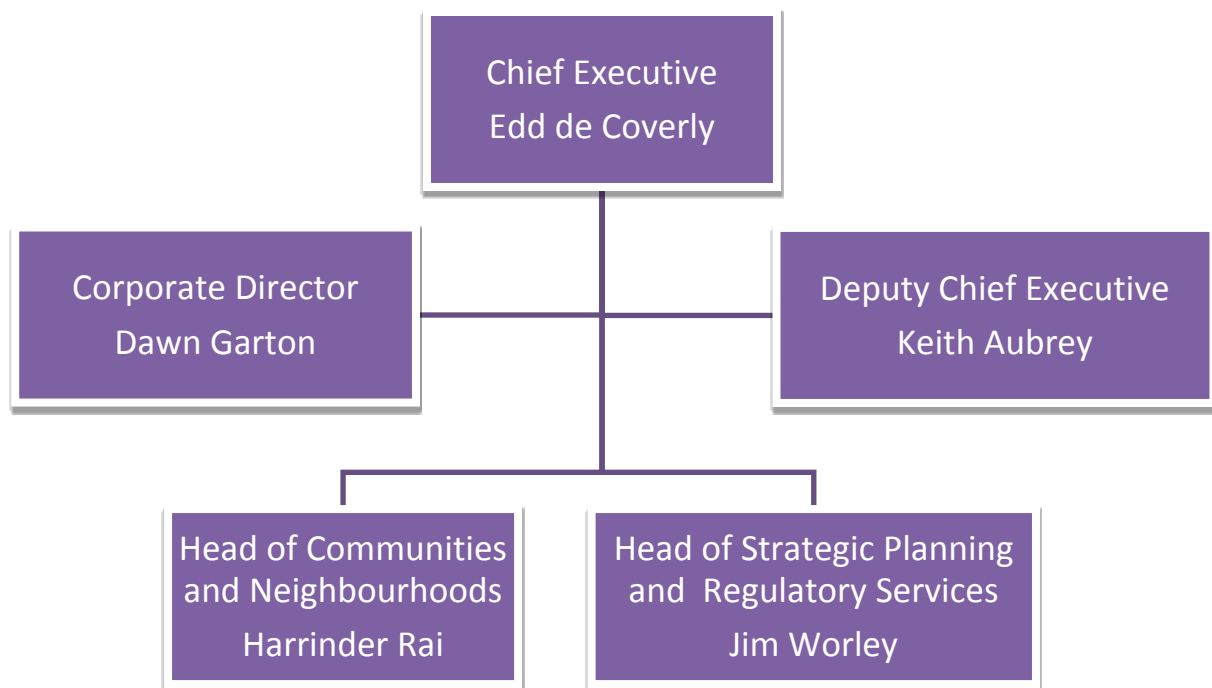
Chief Executive
Edd de Coverly

Corporate Director
Dawn Garton

Deputy Chief Executive
Keith Aubrey

Head of Communities and Neighbourhoods
Harrinder Rai

Head of Strategic Planning and Regulatory Services
Jim Worley